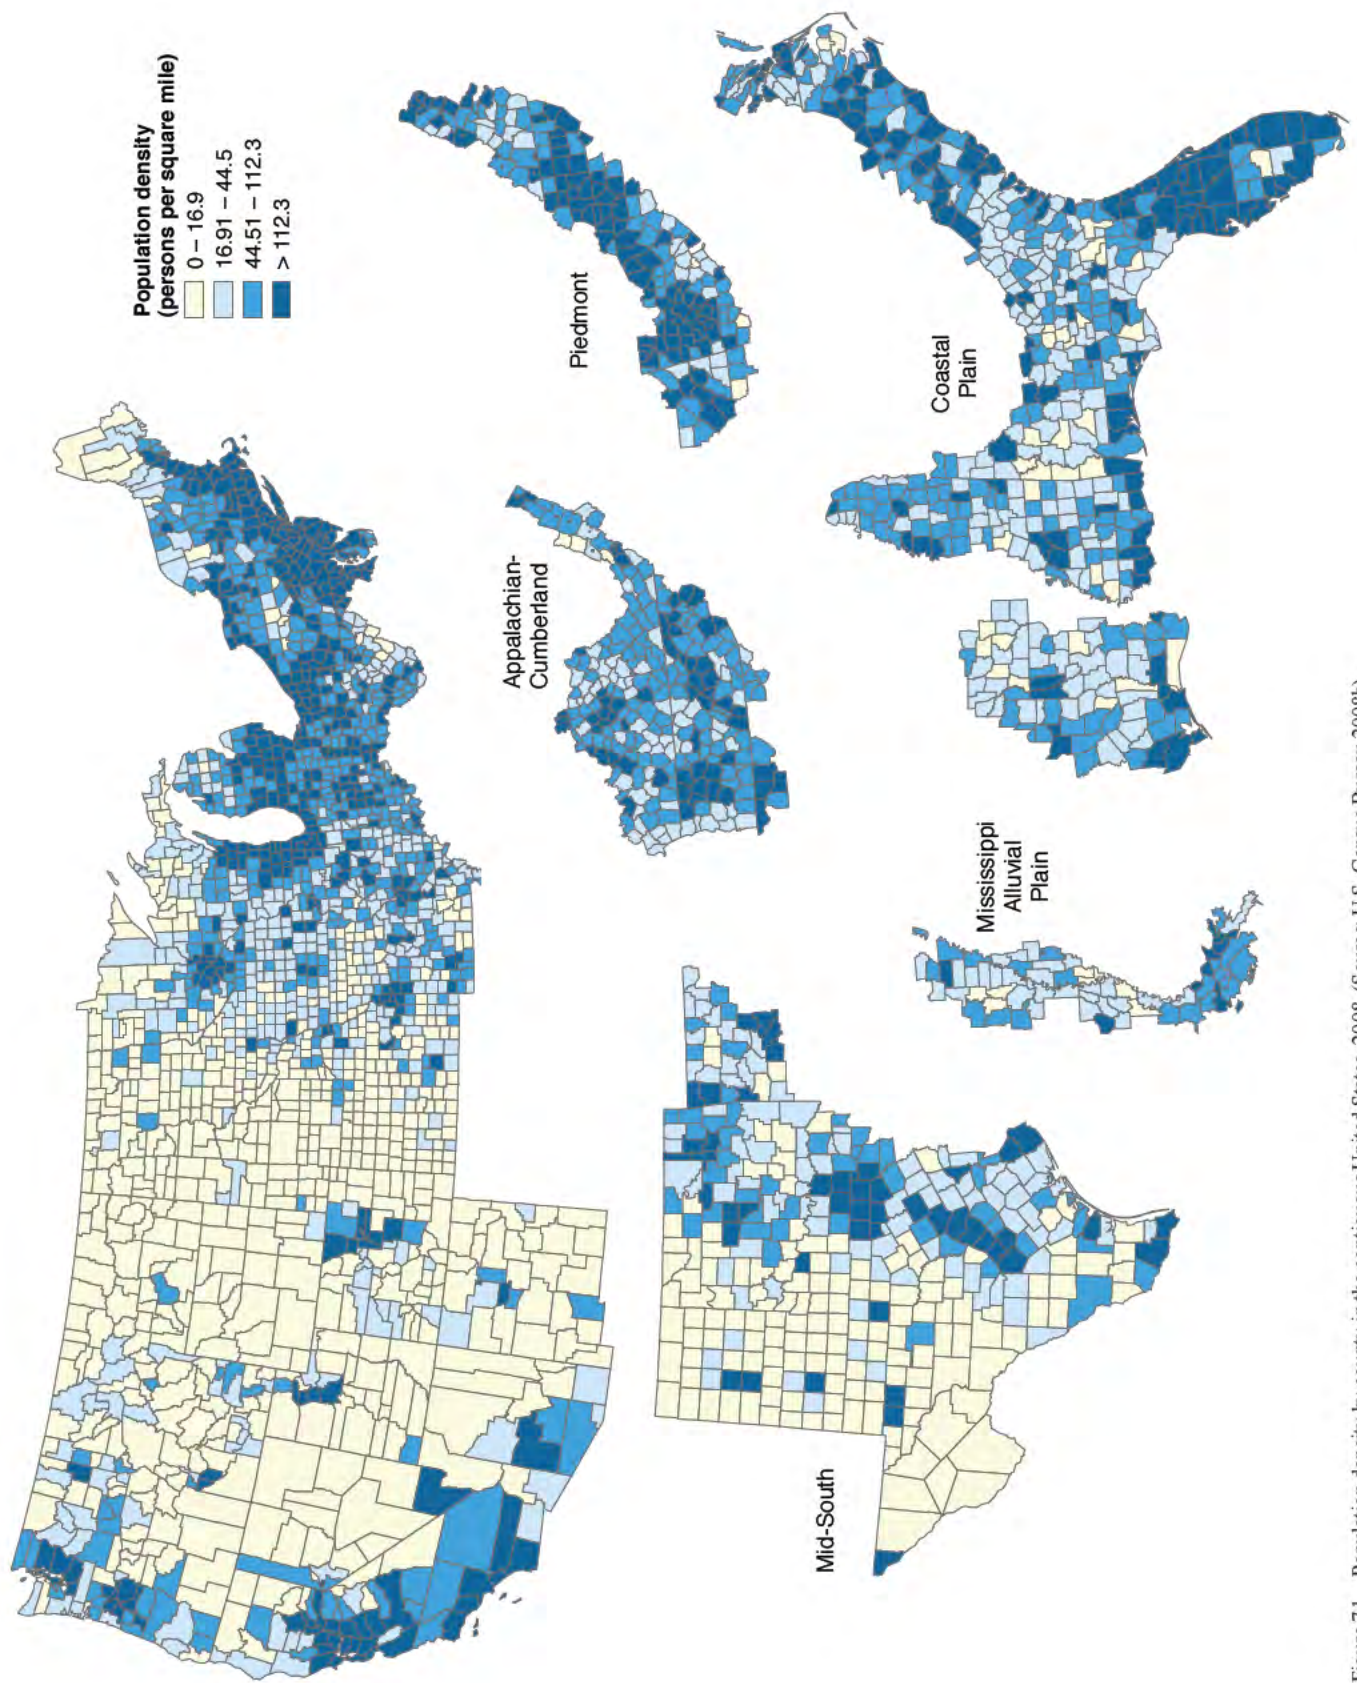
Population density
(persons per square mile)
0 – 16.9
16.91 – 44.5
44.51 – 112.3
> 112.3

Piedmont

Coastal
Plain

Appalachian-
Cumberland

Mississippi
Alluvial
Plain

Mid-South

Figure 7.1—Population density by county in the continental United States, 2008 (Source: U.S. Census Bureau 2009b).